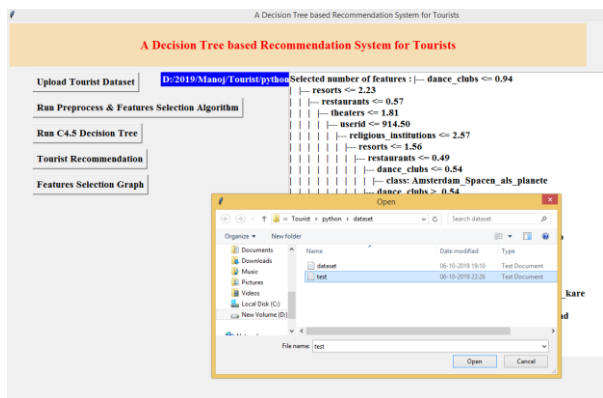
A Decision Tree based Recommendation System for Tourists

A Decision Tree based Recommendation System for Tourists

Upload Tourist Dataset

D:/2019/Manoj/Tourist/python

Run Preprocess & Features Selection Algorithm

Run C4.5 Decision Tree

Tourist Recommendation

Features Selection Graph

Selected number of features : |--- dance_clubs <= 0.94
|--- resorts <= 2.23
| |--- restaurants <= 0.57
| | |--- theaters <= 1.81
| | | |--- userid <= 914.50
| | | | |--- religious_institutions <= 2.57
| | | | | |--- resorts <= 1.56
| | | | | | |--- restaurants <= 0.49
| | | | | | | |--- dance_clubs <= 0.54
| | | | | | | | |--- class: Amsterdam_Spacen_als_planete
| | | | | | | |--- dance_clubs > 0.54

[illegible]_kare

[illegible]d

Open

« Tourist › python › dataset

Search dataset

Organize ▾  New folder

Documents
Downloads
Music
Pictures
Videos
Local Disk (C:)
New Volume (D:)
Network

| Name | Date modified | Type |
|---|---|---|
| dataset | 06-10-2019 19:10 | Text Document |
| test | 06-10-2019 22:26 | Text Document |

File name: test

Open

Cancel